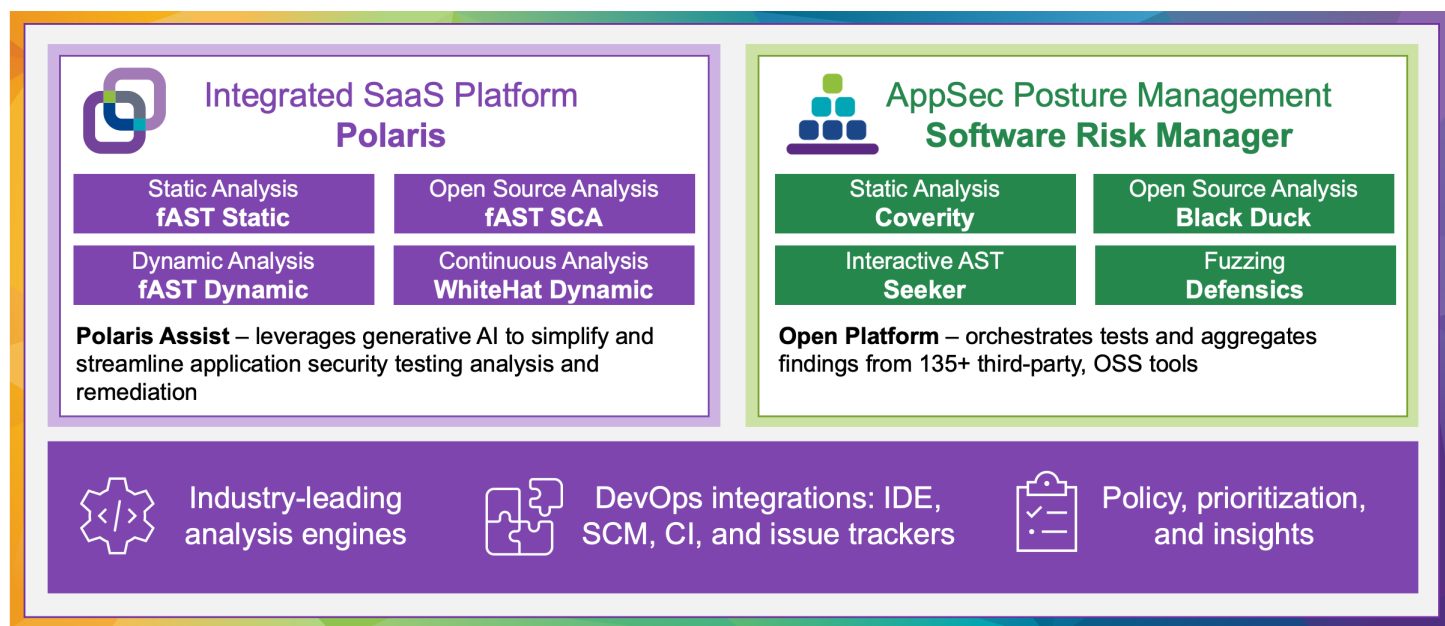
Integrated SaaS Platform
Polaris

Static Analysis
fAST Static

Open Source Analysis
fAST SCA

Dynamic Analysis
fAST Dynamic

Continuous Analysis
WhiteHat Dynamic

Polaris Assist – leverages generative AI to simplify and streamline application security testing analysis and remediation

AppSec Posture Management
Software Risk Manager

Static Analysis
Coverity

Open Source Analysis
Black Duck

Interactive AST
Seeker

Fuzzing
Defensics

Open Platform – orchestrates tests and aggregates findings from 135+ third-party, OSS tools

Industry-leading analysis engines

DevOps integrations: IDE, SCM, CI, and issue trackers

Policy, prioritization, and insights